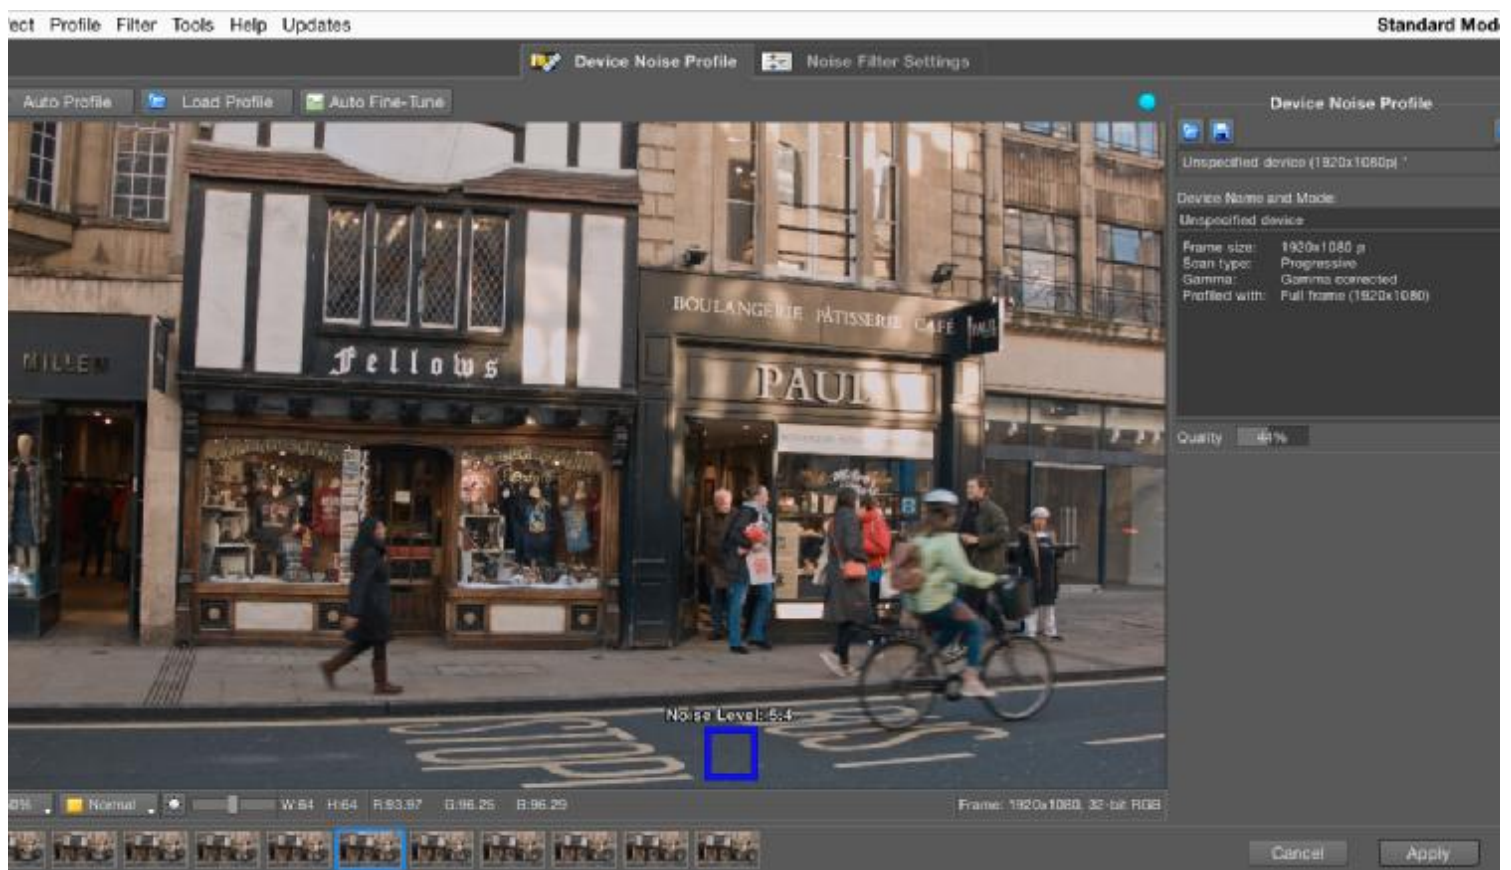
ect Profile Filter Tools Help Updates

Standard Mod

Device Noise Profile

Noise Filter Settings

Auto Profile

Load Profile

Auto Fine-Tune

Device Noise Profile

Unspecified device (1920x1080p) *

Device Name and Mode

Unspecified device

Frame size: 1920x1080 p
Scan type: Progressive
Gamma: Gamma corrected
Profiled with: Full frame (1920x1080)

Quality 41%

MILLEN

Fellows

BOULANGERIE PATISSERIE CAFE

PAUL

Noise Level: 5.4

0% Normal W:64 H:64 R:93.97 G:96.25 B:96.29

Frame: 1920x1080, 32-bit RGB

Cancel

Apply